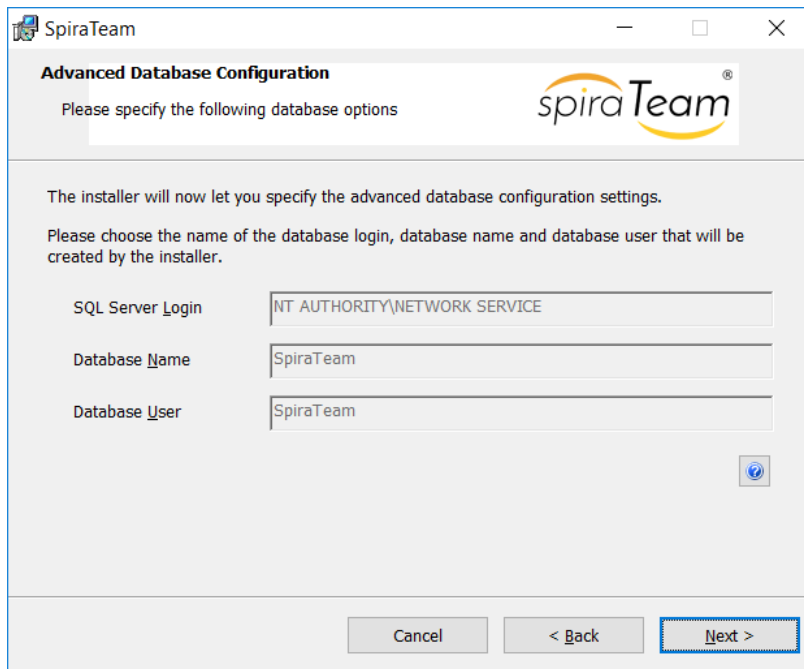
SpiraTeam

Advanced Database Configuration

Please specify the following database options

spiraTeam®

The installer will now let you specify the advanced database configuration settings.

Please choose the name of the database login, database name and database user that will be created by the installer.

SQL Server Login NT AUTHORITY\NETWORK SERVICE

Database Name SpiraTeam

Database User SpiraTeam

Cancel < Back Next >